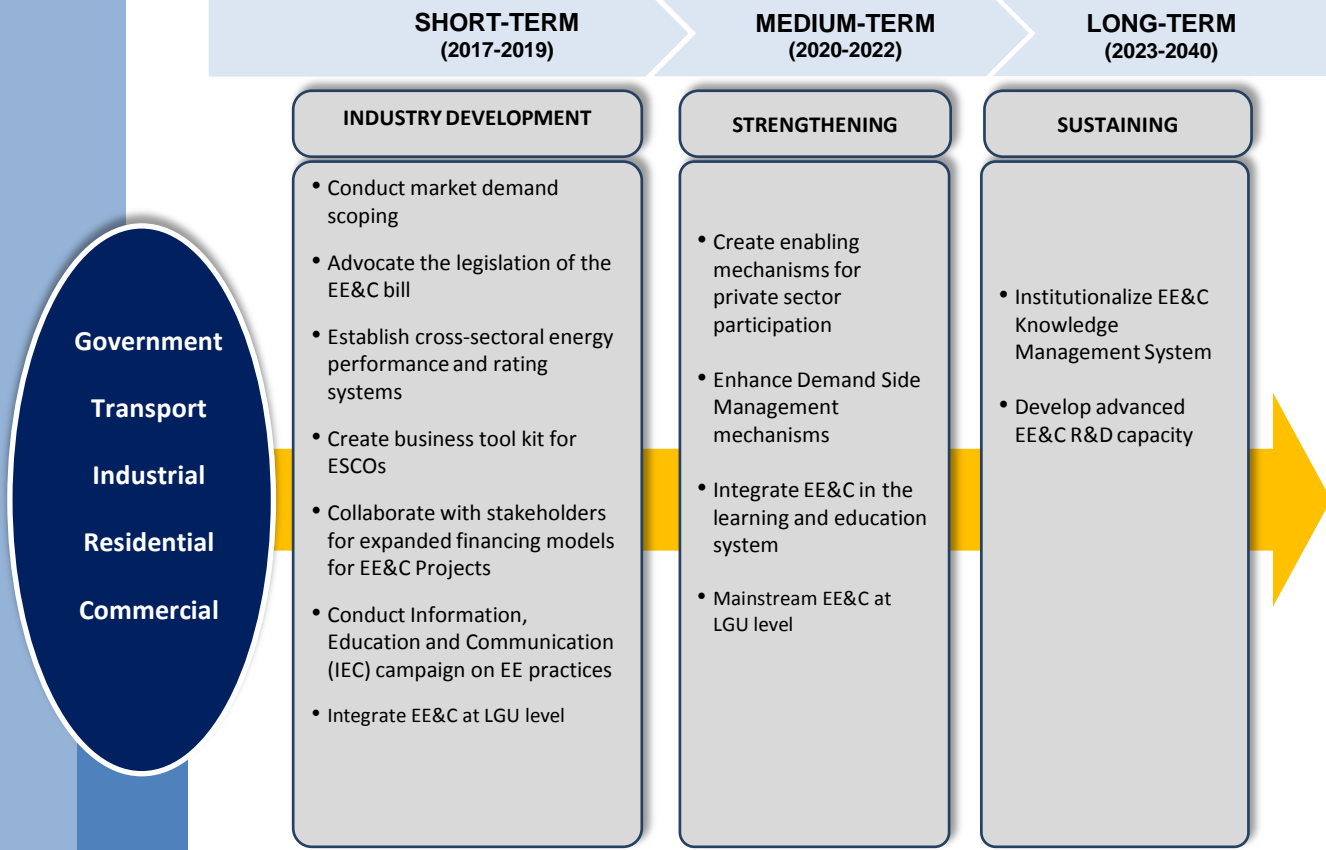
SHORT-TERM
(2017-2019)

MEDIUM-TERM
(2020-2022)

LONG-TERM
(2023-2040)

Government

Transport

Industrial

Residential

Commercial

INDUSTRY DEVELOPMENT

- Conduct market demand scoping
- Advocate the legislation of the EE&C bill
- Establish cross-sectoral energy performance and rating systems
- Create business tool kit for ESCOs
- Collaborate with stakeholders for expanded financing models for EE&C Projects
- Conduct Information, Education and Communication (IEC) campaign on EE practices
- Integrate EE&C at LGU level

STRENGTHENING

- Create enabling mechanisms for private sector participation
- Enhance Demand Side Management mechanisms
- Integrate EE&C in the learning and education system
- Mainstream EE&C at LGU level

SUSTAINING

- Institutionalize EE&C Knowledge Management System
- Develop advanced EE&C R&D capacity